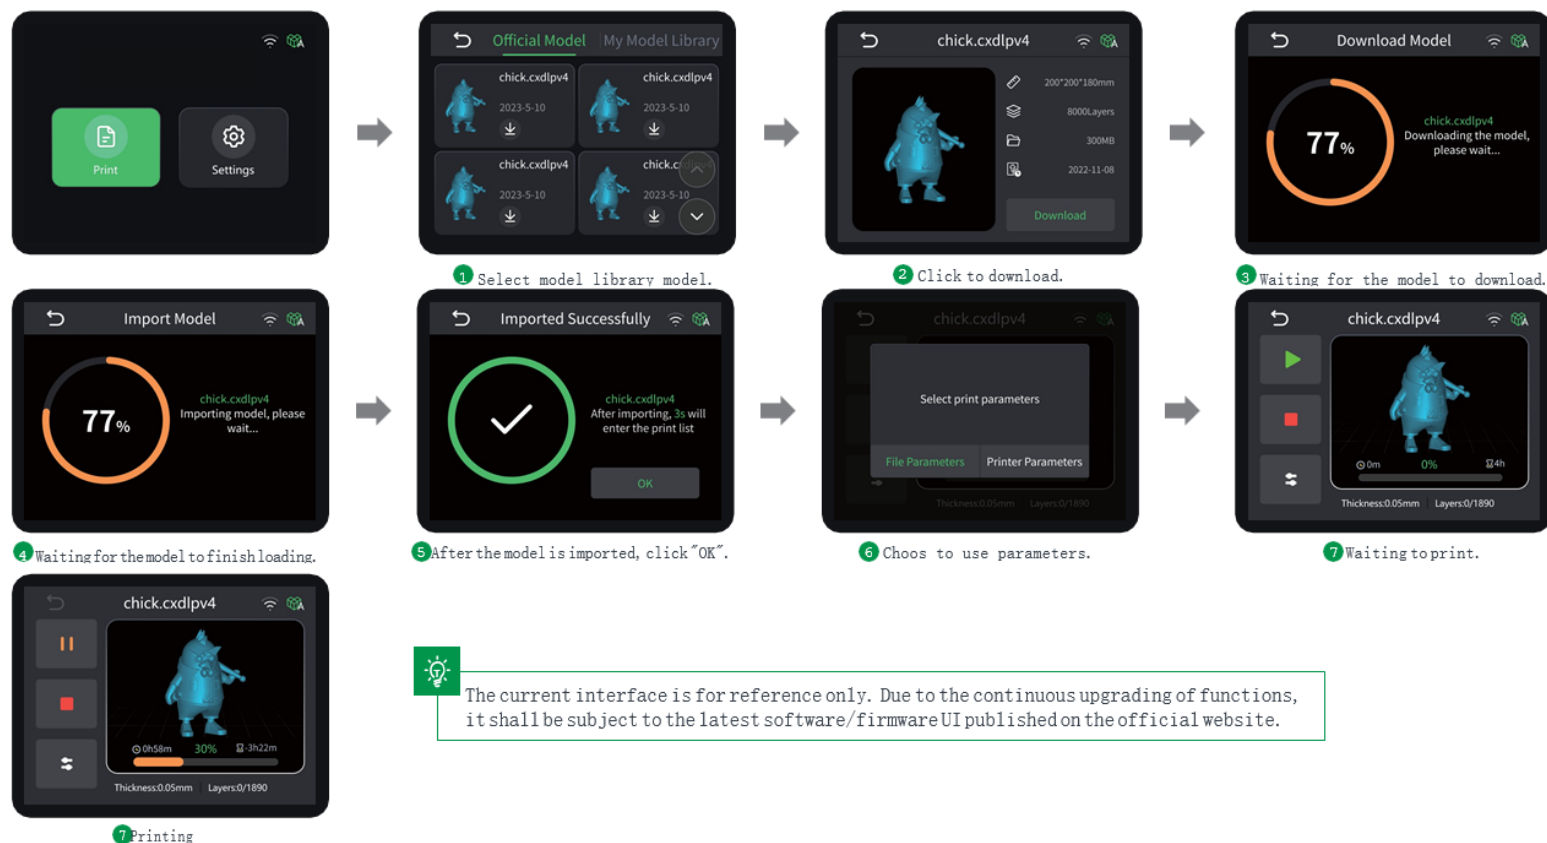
Print
Settings

Official Model My Model Library
chick.cxdlpv4
2023-5-10
chick.cxdlpv4
2023-5-10
chick.cxdlpv4
2023-5-10
chick.c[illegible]
2023-5-10

1 Select model library model.

chick.cxdlpv4
200*200*180mm
8000Layers
300MB
2022-11-08
Download

2 Click to download.

Download Model
77%
chick.cxdlpv4
Downloading the model, please wait...

3 Waiting for the model to download.

Import Model
77%
chick.cxdlpv4
Importing model, please wait...

4 Waiting for the model to finish loading.

Imported Successfully
chick.cxdlpv4
After importing, 3s will enter the print list
OK

5 After the model is imported, click"OK".

chick.cxdlpv4
Select print parameters
File Parameters
Printer Parameters
Thickness:0.05mm Layers:0/1890

6 Choos to use parameters.

chick.cxdlpv4
0m 0% 4h
Thickness:0.05mm Layers:0/1890

7 Waiting to print.

chick.cxdlpv4
0h58m 30% -3h22m
Thickness:0.05mm Layers:0/1890

7 Printing

The current interface is for reference only. Due to the continuous upgrading of functions, it shall be subject to the latest software/firmware UI published on the official website.